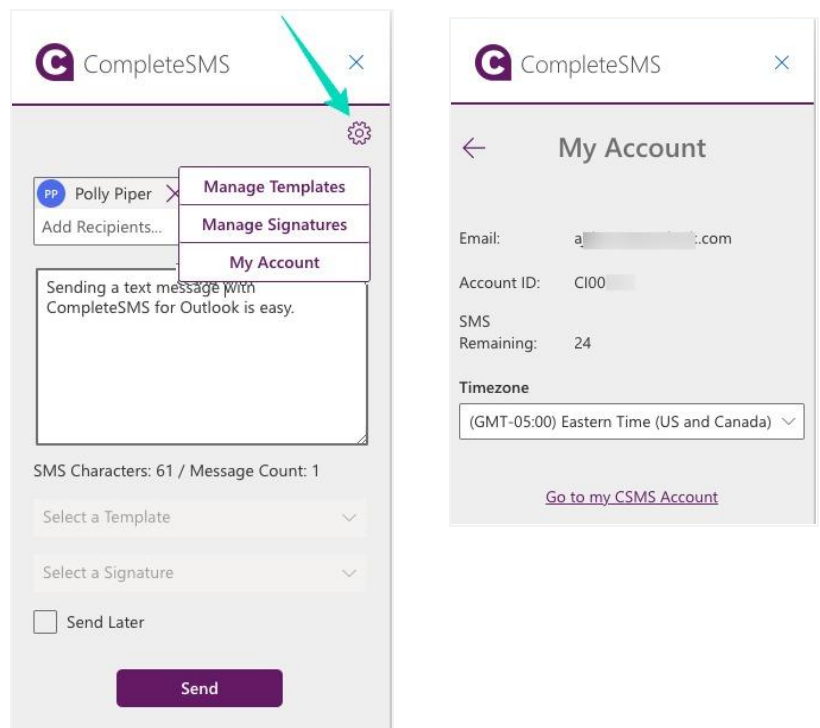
CompleteSMS ×

Manage Templates
Manage Signatures
My Account

PP Polly Piper ×
Add Recipients...

Sending a text message with CompleteSMS for Outlook is easy.

SMS Characters: 61 / Message Count: 1

Select a Template

Select a Signature

Send Later

Send

CompleteSMS ×

← My Account

Email: a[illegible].com

Account ID: CI00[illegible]

SMS Remaining: 24

Timezone

(GMT-05:00) Eastern Time (US and Canada)

Go to my CSMS Account